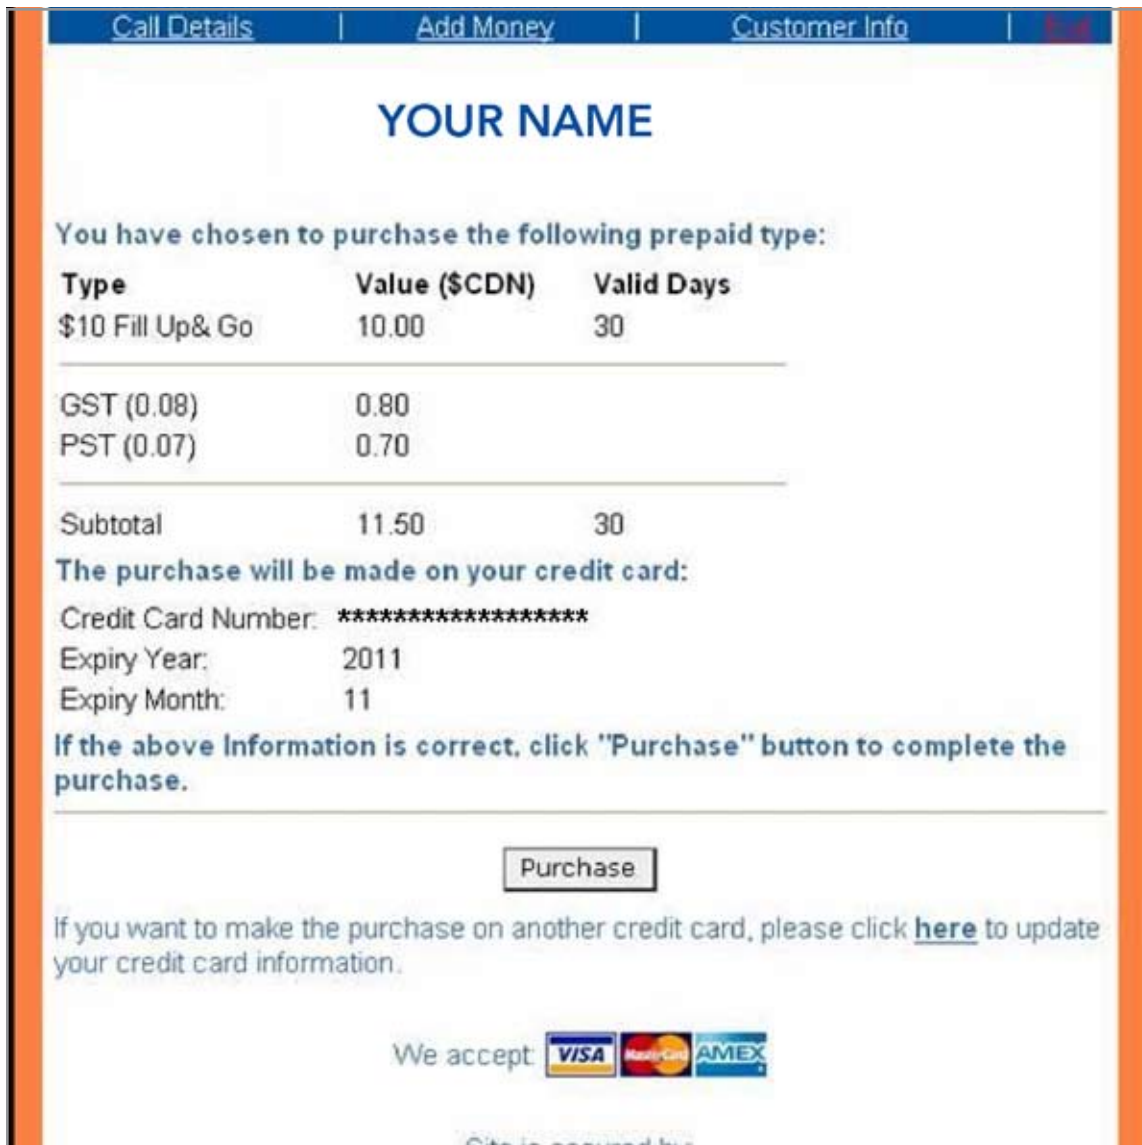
Call Details | Add Money | Customer Info | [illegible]

YOUR NAME

You have chosen to purchase the following prepaid type:

| Type | Value ($CDN) | Valid Days |
|---|---|---|
| $10 Fill Up& Go | 10.00 | 30 |
| GST (0.08) | 0.80 | |
| PST (0.07) | 0.70 | |
| Subtotal | 11.50 | 30 |

The purchase will be made on your credit card:

Credit Card Number: ******************
Expiry Year: 2011
Expiry Month: 11

If the above Information is correct, click "Purchase" button to complete the purchase.

Purchase

If you want to make the purchase on another credit card, please click here to update your credit card information.

We accept VISA MasterCard AMEX

Site is secured by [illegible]